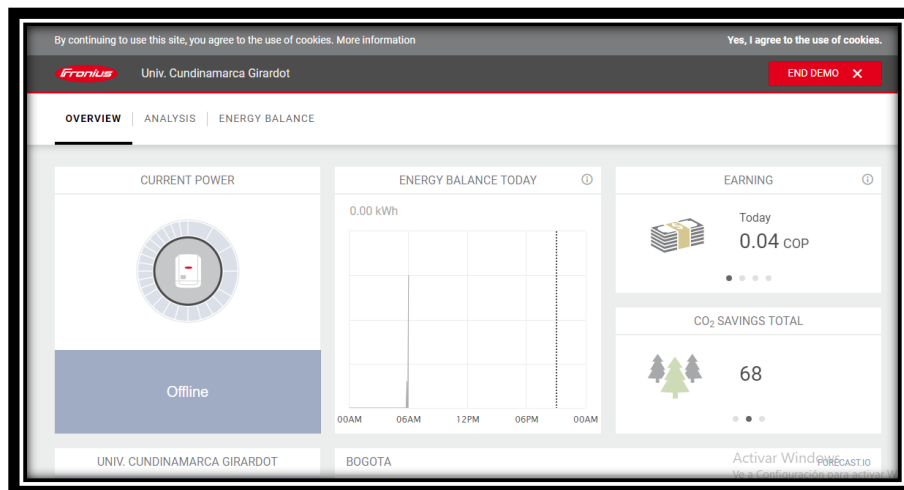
By continuing to use this site, you agree to the use of cookies. More information

Yes, I agree to the use of cookies.

Fronius Univ. Cundinamarca Girardot

END DEMO ✕

OVERVIEW | ANALYSIS | ENERGY BALANCE

CURRENT POWER

Offline

ENERGY BALANCE TODAY ⓘ

0.00 kWh

00AM 06AM 12PM 06PM 00AM

EARNING ⓘ

Today
0.04 COP

$CO_2$ SAVINGS TOTAL

68

UNIV. CUNDINAMARCA GIRARDOT

BOGOTA

Activar Windows
Ve a Configuración para activar W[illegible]

FORECAST.IO